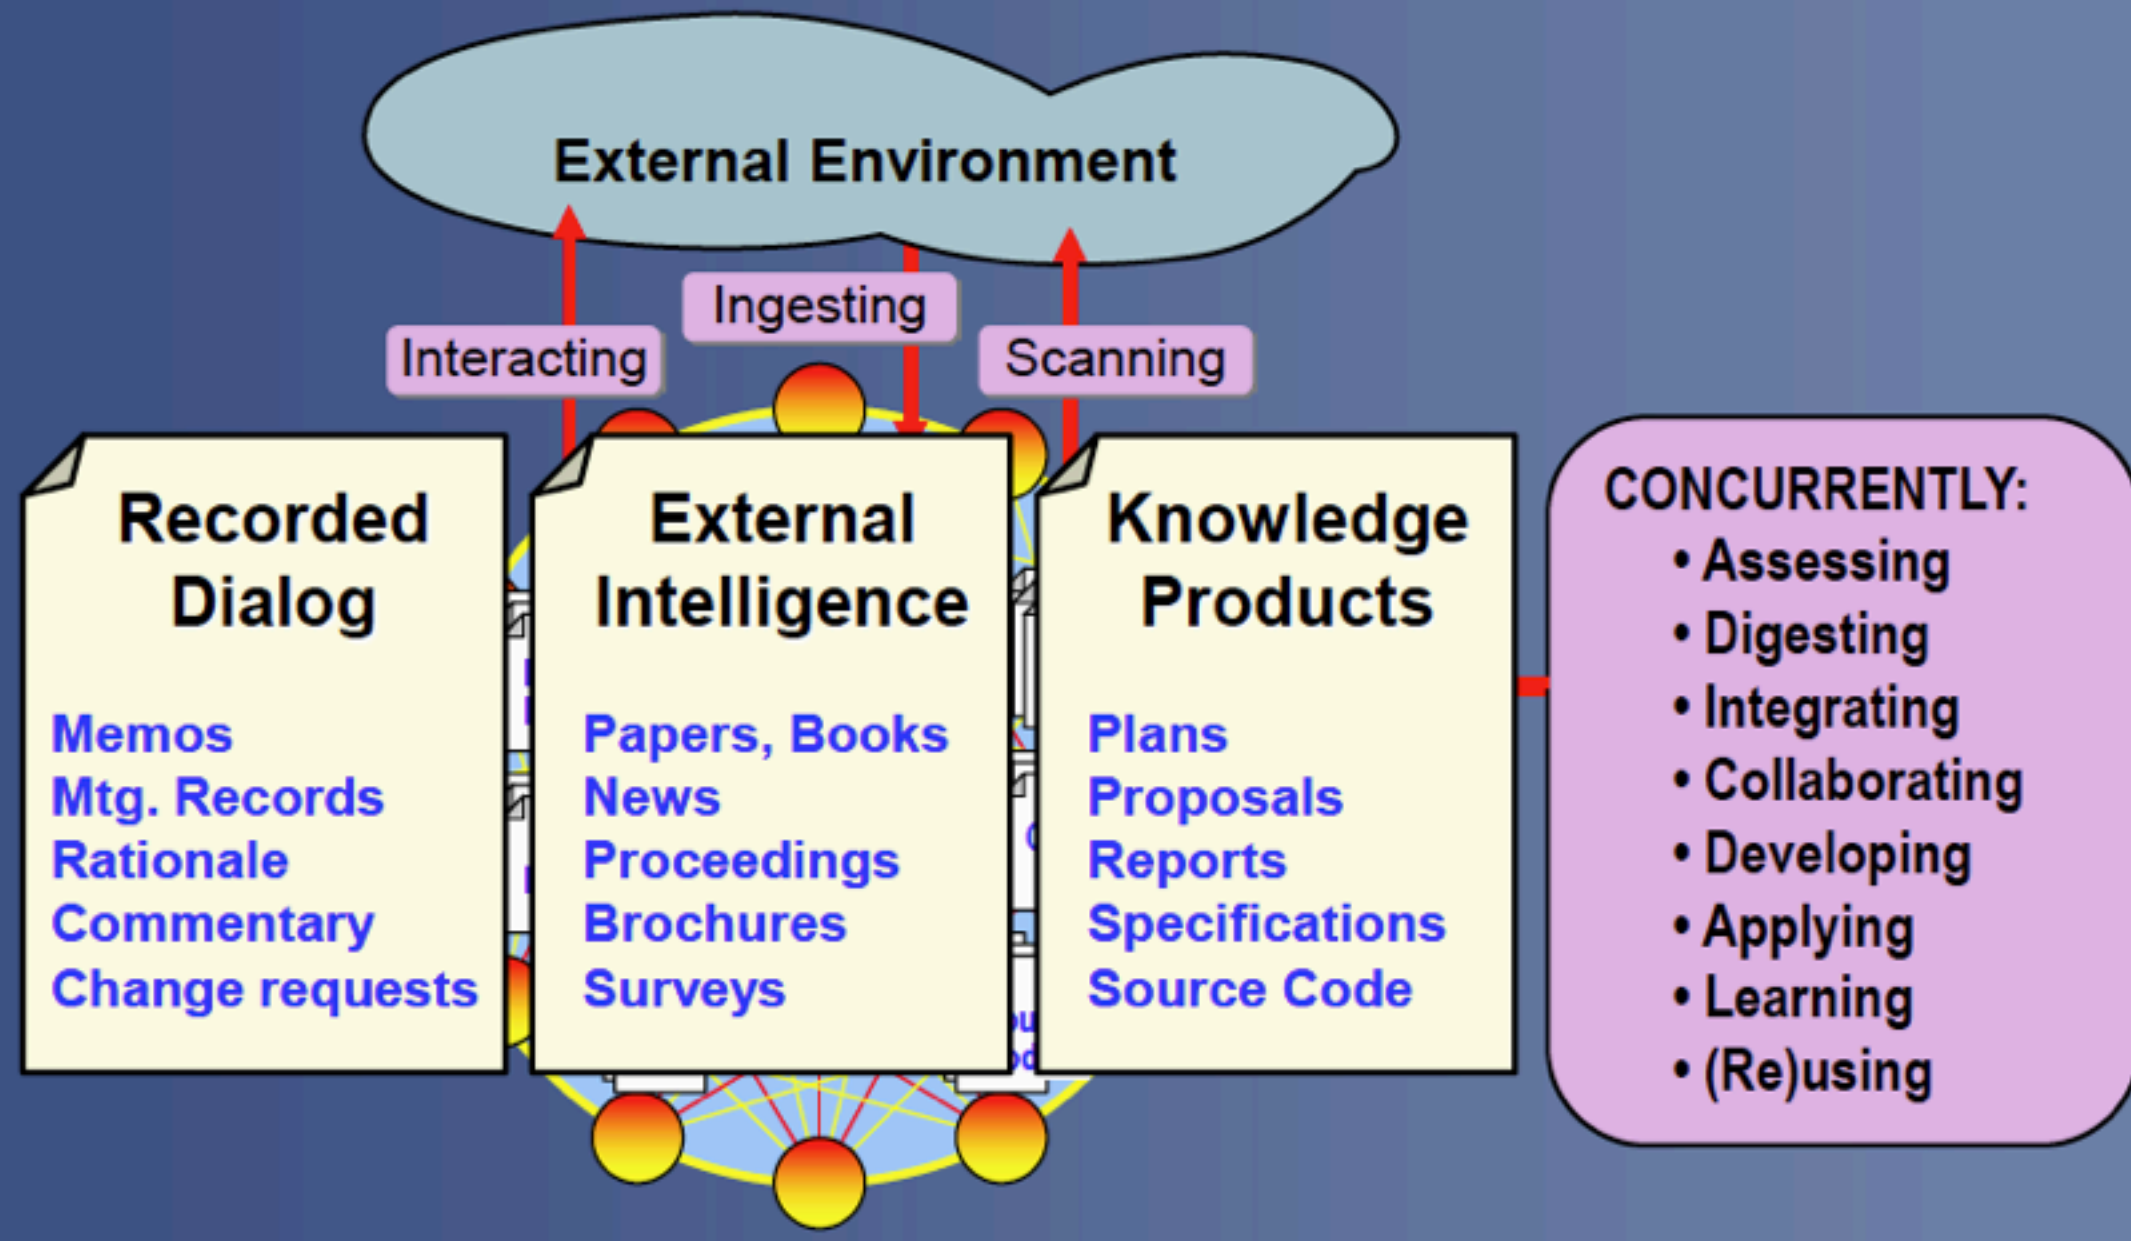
External Environment

Interacting

Ingesting

Scanning

Recorded Dialog

Memos
Mtg. Records
Rationale
Commentary
Change requests

External Intelligence

Papers, Books
News
Proceedings
Brochures
Surveys

Knowledge Products

Plans
Proposals
Reports
Specifications
Source Code

CONCURRENTLY:
• Assessing
• Digesting
• Integrating
• Collaborating
• Developing
• Applying
• Learning
• (Re)using